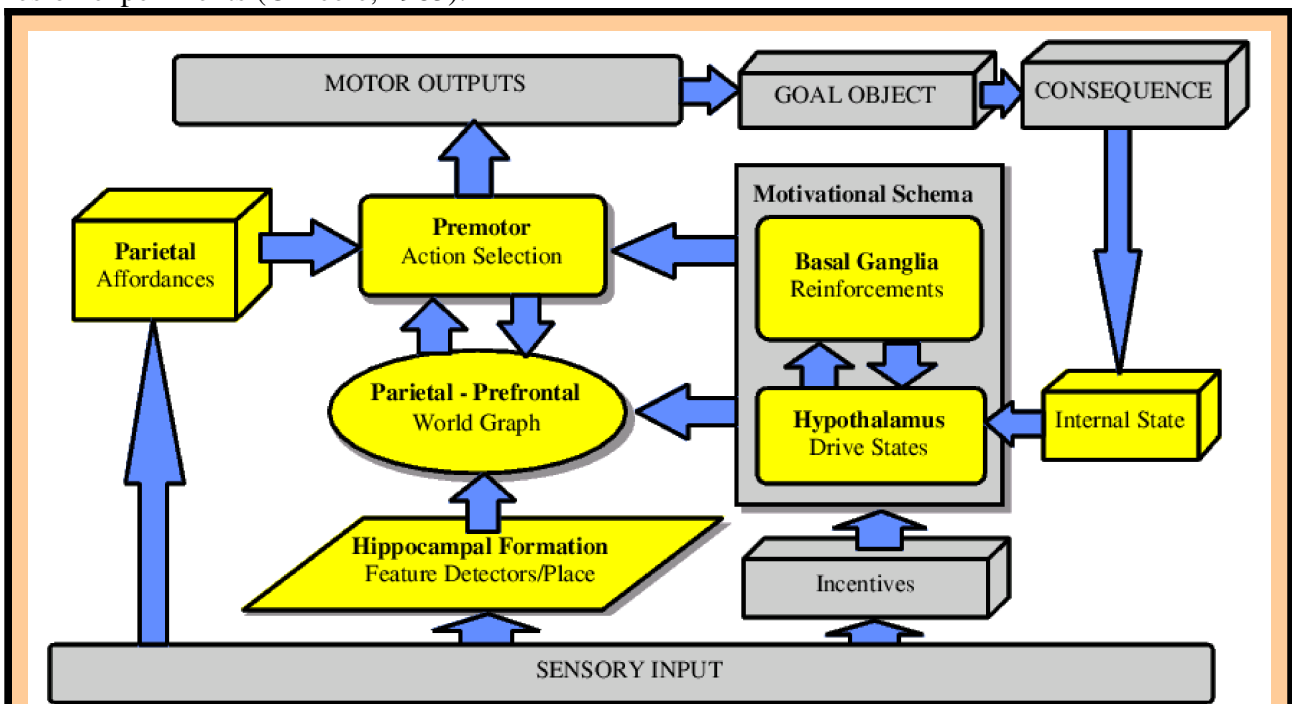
MOTOR OUTPUTS

GOAL OBJECT

CONSEQUENCE

Motivational Schema

Parietal
Affordances

Premotor
Action Selection

Basal Ganglia
Reinforcements

Parietal - Prefrontal
World Graph

Hypothalamus
Drive States

Internal State

Hippocampal Formation
Feature Detectors/Place

Incentives

SENSORY INPUT